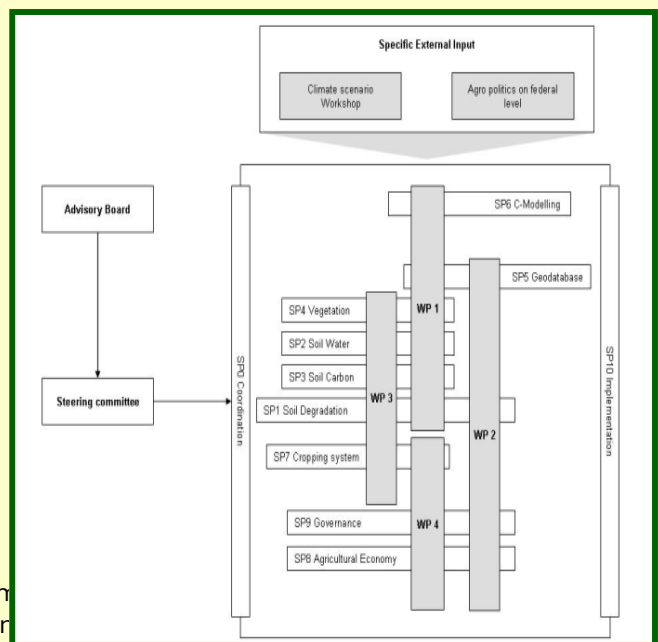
Specific External Input

Climate scenario Workshop

Agro politics on federal level

Advisory Board

Steering committee

SP0 Coordination

SP6 C-Modelling

SP5 Geodatabase

SP4 Vegetation

SP2 Soil Water

SP3 Soil Carbon

SP1 Soil Degradation

SP7 Cropping system

SP9 Governance

SP8 Agricultural Economy

WP 1

WP 2

WP 3

WP 4

SP10 Implementation

m
r